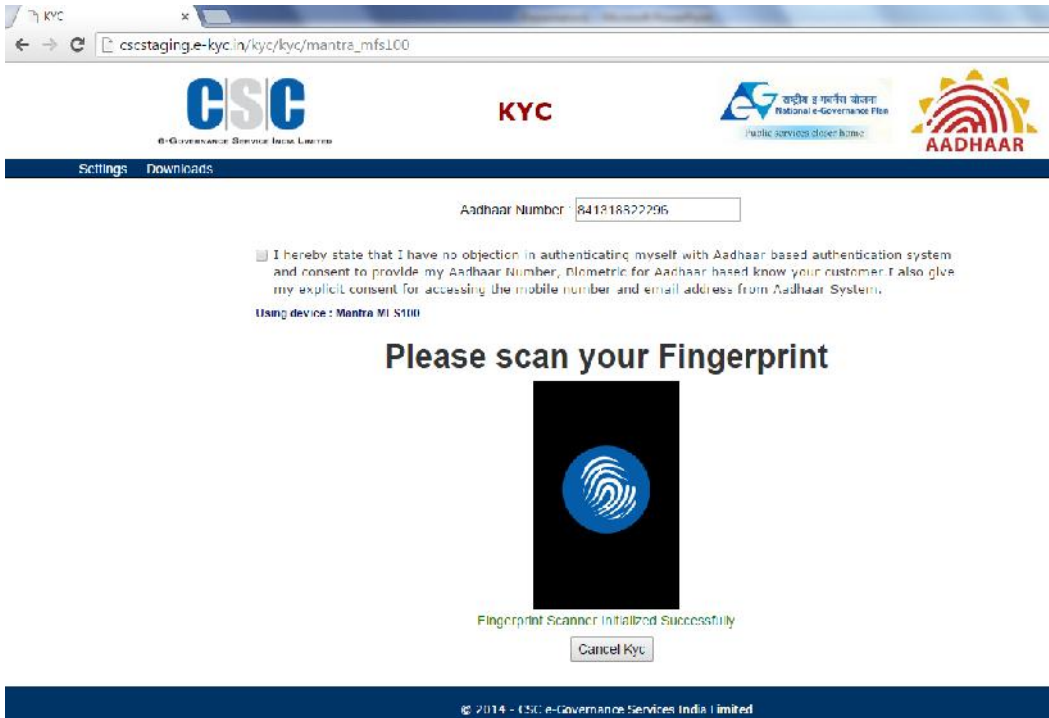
KYC
×
cscstaging.e-kyc.in/kyc/kyc/mantra_mfs100

CSC
e-Governance Services India Limited

KYC

राष्ट्रीय ई-गवर्नेंस योजना
National e-Governance Plan
Public services closer home

AADHAAR

Settings Downloads

Aadhaar Number : 841318622296

I hereby state that I have no objection in authenticating myself with Aadhaar based authentication system and consent to provide my Aadhaar Number, Biometric for Aadhaar based know your customer I also give my explicit consent for accessing the mobile number and email address from Aadhaar System.

Using device : Mantra MFS100

Please scan your Fingerprint

Fingerprint Scanner Initialized Successfully

Cancel Kyc

© 2014 - CSC e-Governance Services India Limited